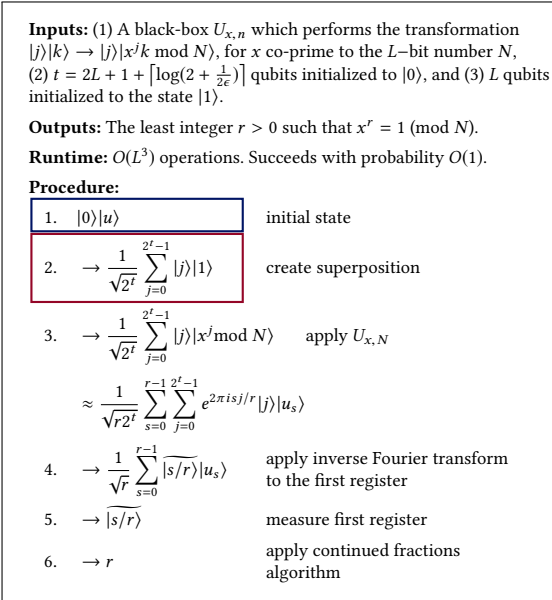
**Inputs:** (1) A black-box $U_{x,n}$ which performs the transformation $|j\rangle|k\rangle \rightarrow |j\rangle|x^j k \bmod N\rangle$, for $x$ co-prime to the $L$–bit number $N$, (2) $t = 2L + 1 + \lceil \log(2 + \frac{1}{2\epsilon}) \rceil$ qubits initialized to $|0\rangle$, and (3) $L$ qubits initialized to the state $|1\rangle$.

**Outputs:** The least integer $r > 0$ such that $x^r = 1 \pmod N$.

**Runtime:** $O(L^3)$ operations. Succeeds with probability $O(1)$.

**Procedure:**

1. $|0\rangle|u\rangle$ initial state

2. $\rightarrow \frac{1}{\sqrt{2^t}} \sum_{j=0}^{2^t-1} |j\rangle|1\rangle$ create superposition

3. $\rightarrow \frac{1}{\sqrt{2^t}} \sum_{j=0}^{2^t-1} |j\rangle|x^j \bmod N\rangle$ apply $U_{x,N}$

$\approx \frac{1}{\sqrt{r2^t}} \sum_{s=0}^{r-1} \sum_{j=0}^{2^t-1} e^{2\pi i s j/r} |j\rangle|u_s\rangle$

4. $\rightarrow \frac{1}{\sqrt{r}} \sum_{s=0}^{r-1} |\widetilde{s/r}\rangle|u_s\rangle$ apply inverse Fourier transform to the first register

5. $\rightarrow \widetilde{s/r}$ measure first register

6. $\rightarrow r$ apply continued fractions algorithm